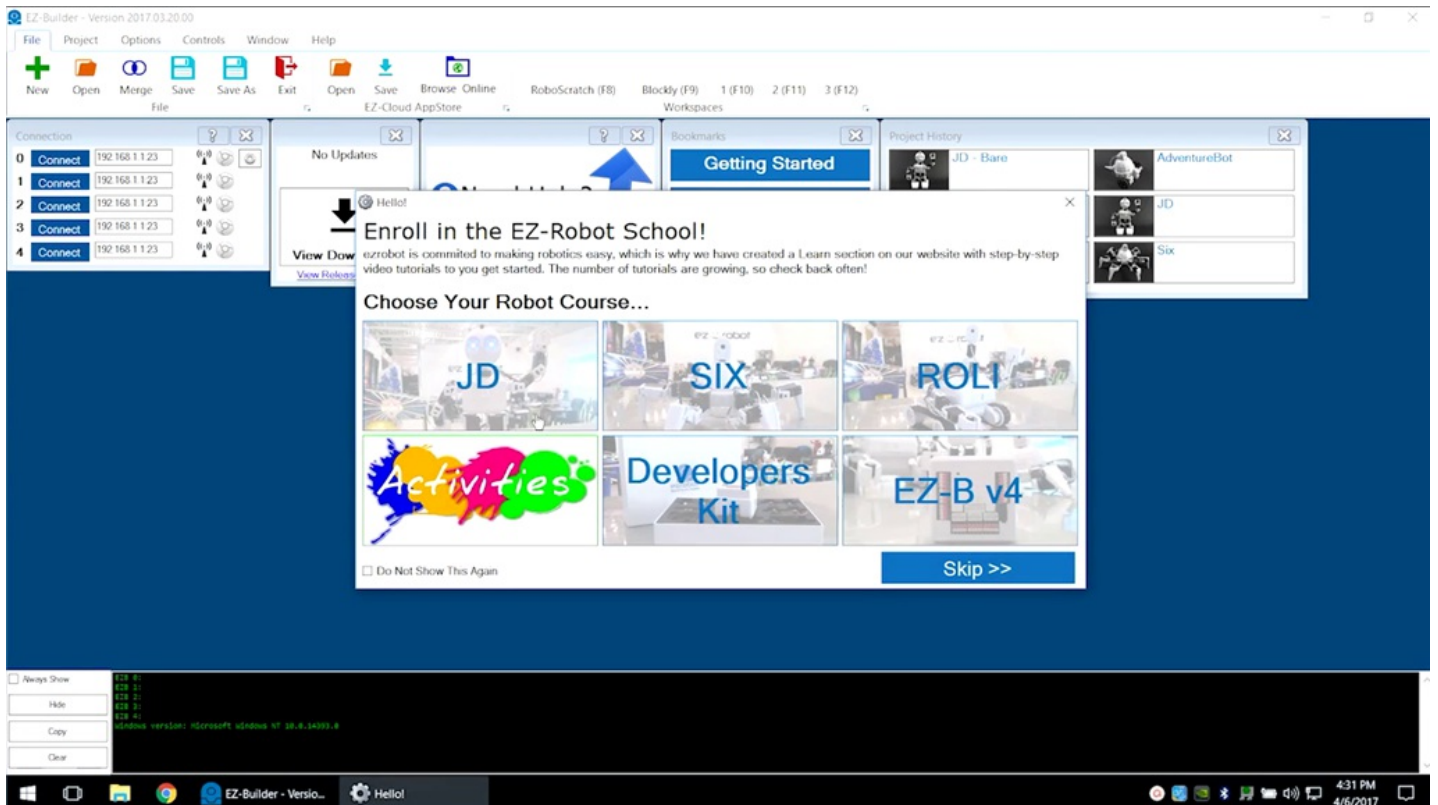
EZ-Builder - Version 2017.03.20.00

File Project Options Controls Window Help

New Open Merge Save Save As Exit
File

Open Save Browse Online
EZ-Cloud AppStore

RoboScratch (F8) Blockly (F9) 1 (F10) 2 (F11) 3 (F12)
Workspaces

Connection

0 Connect 192.168.1.1:23
1 Connect 192.168.1.1:23
2 Connect 192.168.1.1:23
3 Connect 192.168.1.1:23
4 Connect 192.168.1.1:23

No Updates

View Dow
View Releas

Bookmarks

Getting Started

Project History

JD - Bare
AdventureBot
JD
Six

Hello!

Enroll in the EZ-Robot School!

ezrobot is commited to making robotics easy, which is why we have created a Learn section on our website with step-by-step video tutorials to you get started. The number of tutorials are growing, so check back often!

Choose Your Robot Course...

JD
SIX
ROLI
Activities
Developers Kit
EZ-B v4

Do Not Show This Again

Skip >>

Always Show
Hide
Copy
Clear

EZB 0:
EZB 1:
EZB 2:
EZB 3:
EZB 4:
Windows Version: Microsoft Windows NT 10.0.14393.0

EZ-Builder - Versio...
Hello!

4:31 PM
4/6/2017